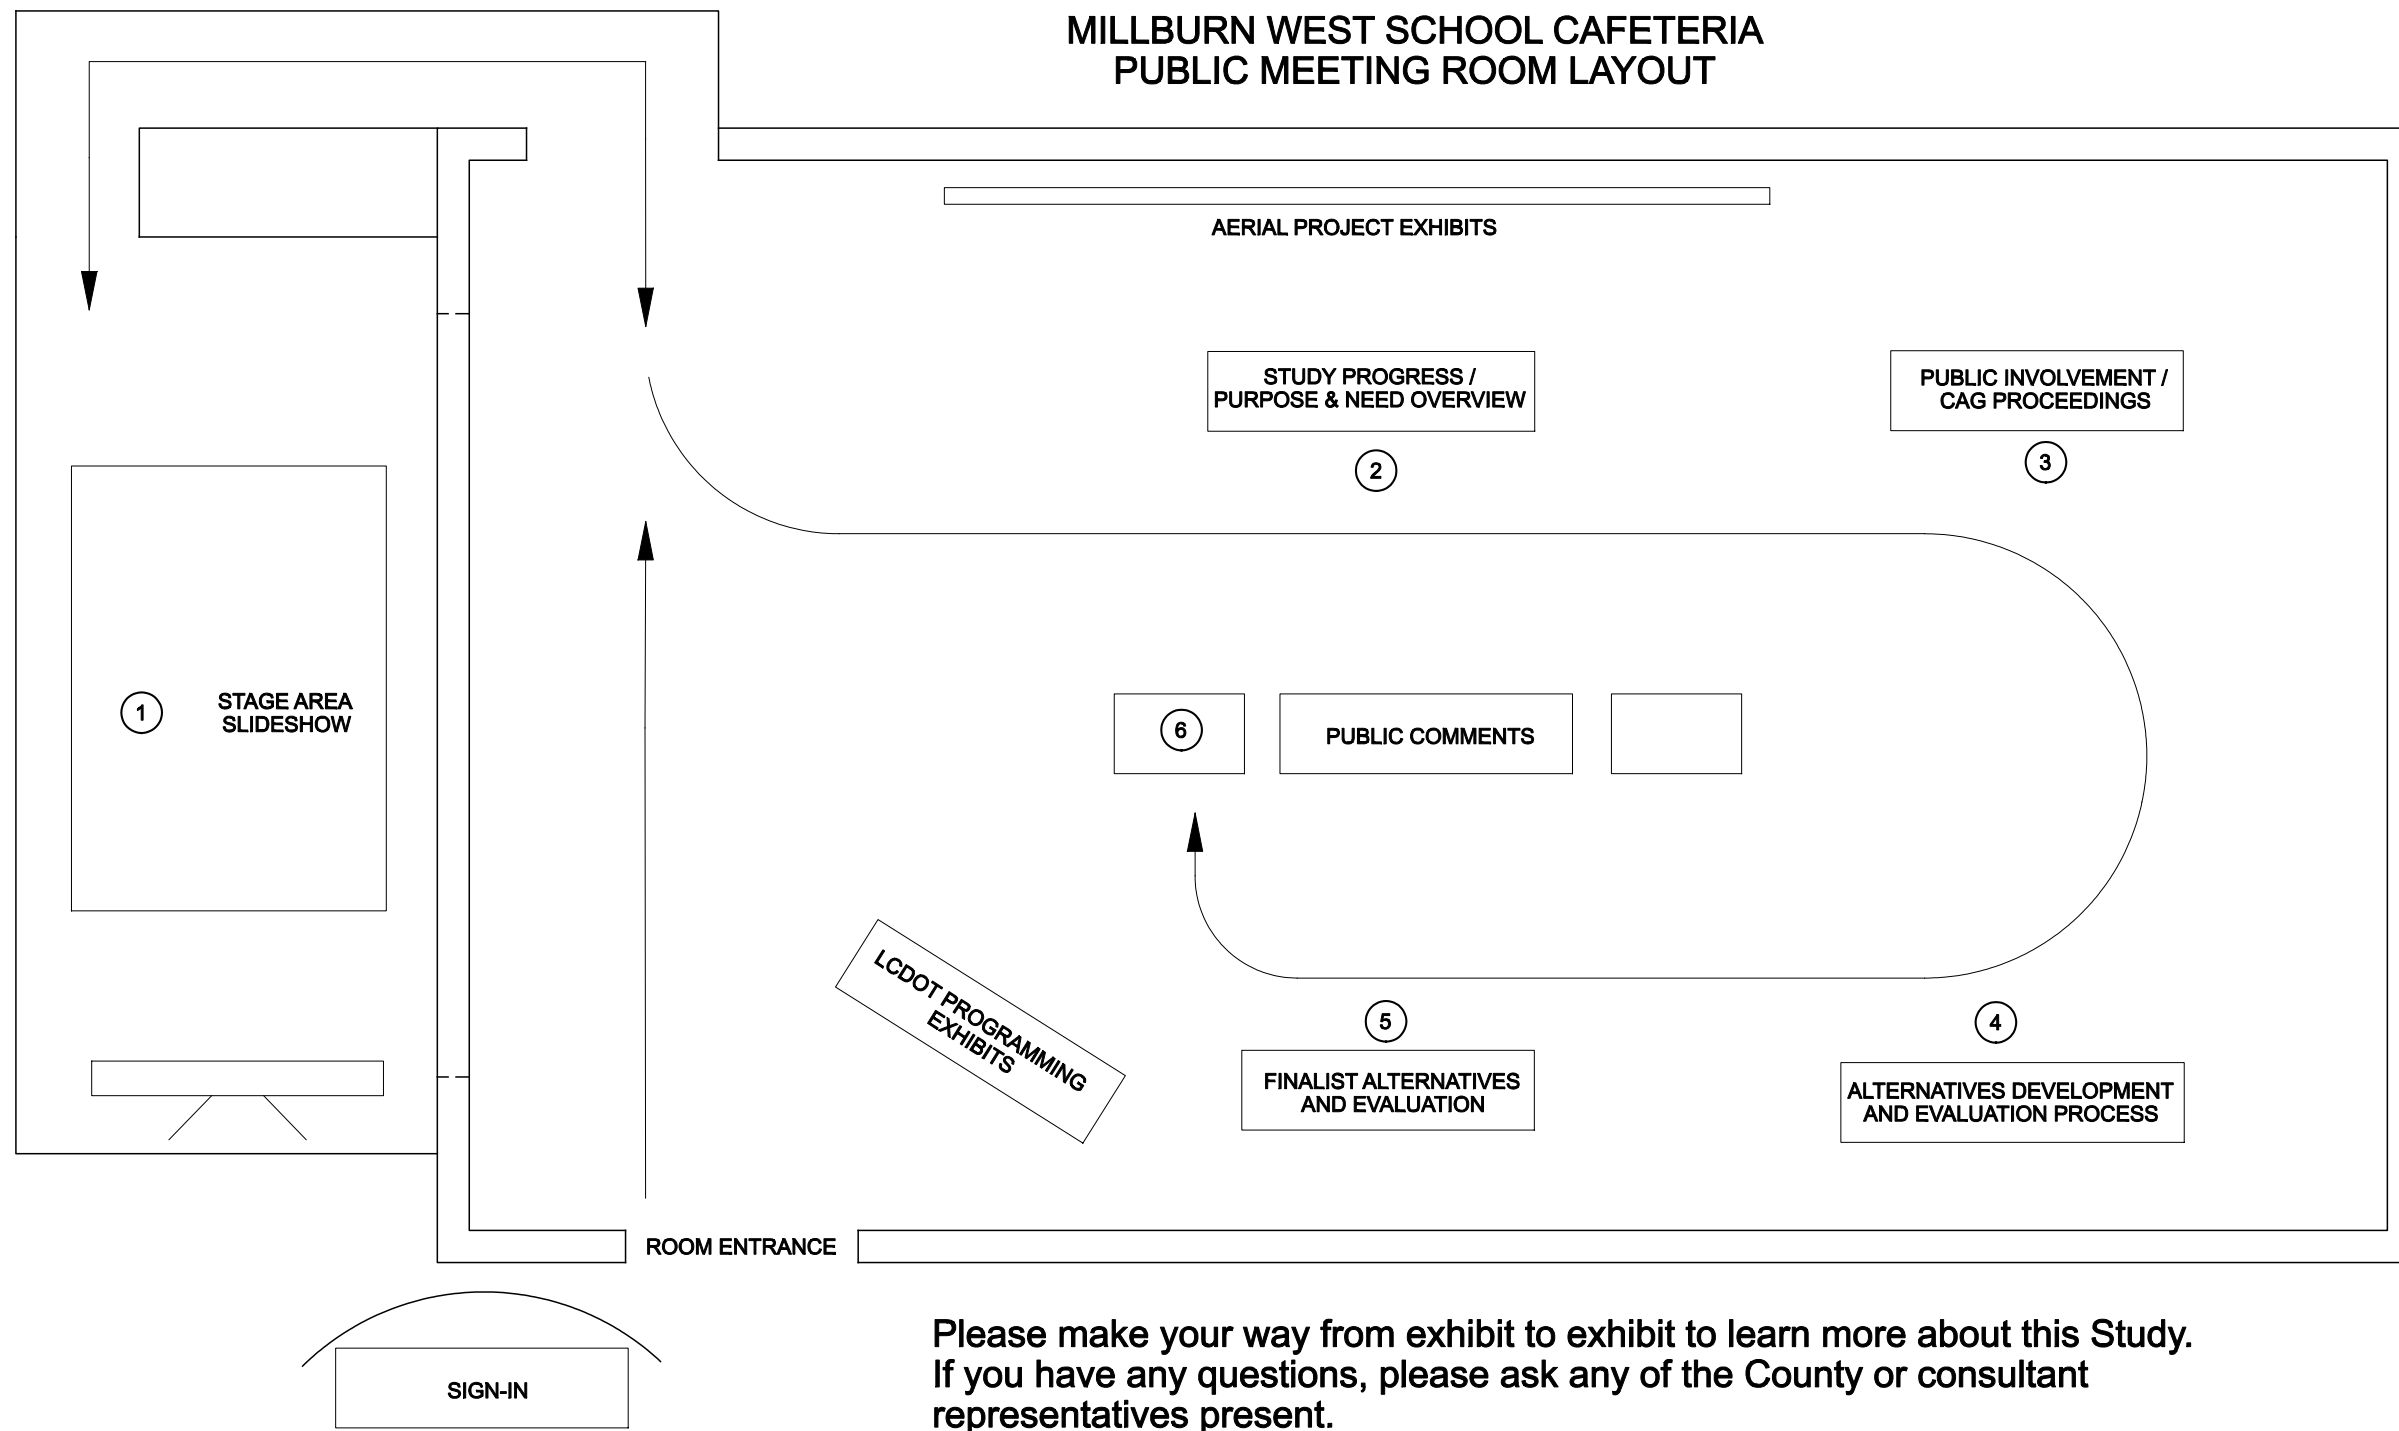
MILLBURN WEST SCHOOL CAFETERIA
PUBLIC MEETING ROOM LAYOUT

AERIAL PROJECT EXHIBITS

STUDY PROGRESS / PURPOSE & NEED OVERVIEW

2

PUBLIC INVOLVEMENT / CAG PROCEEDINGS

3

1

STAGE AREA SLIDESHOW

6

PUBLIC COMMENTS

LCDOT PROGRAMMING EXHIBITS

5

FINALIST ALTERNATIVES AND EVALUATION

4

ALTERNATIVES DEVELOPMENT AND EVALUATION PROCESS

ROOM ENTRANCE

SIGN-IN

Please make your way from exhibit to exhibit to learn more about this Study. If you have any questions, please ask any of the County or consultant representatives present.